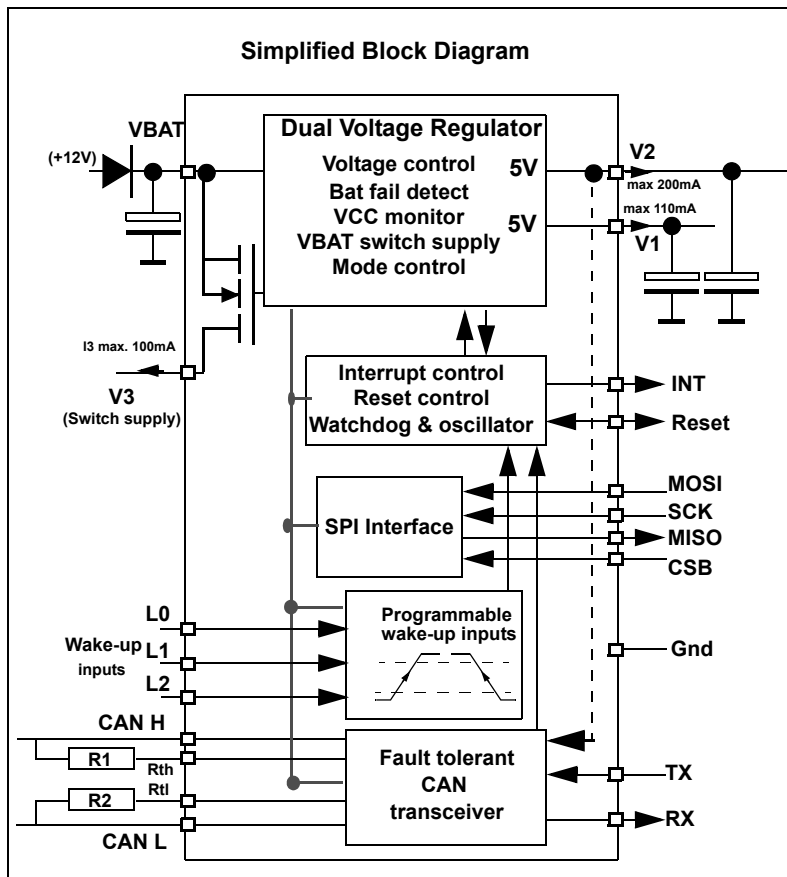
Simplified Block Diagram

VBAT

(+12V)

Dual Voltage Regulator

Voltage control
Bat fail detect
VCC monitor
VBAT switch supply
Mode control

5V

5V

V2

max 200mA

max 110mA

V1

I3 max. 100mA

V3
(Switch supply)

Interrupt control
Reset control
Watchdog & oscillator

INT

Reset

SPI Interface

MOSI

SCK

MISO

CSB

L0

Wake-up inputs

L1

L2

Programmable wake-up inputs

Gnd

CAN H

R1

Rth

Rtl

R2

CAN L

Fault tolerant CAN transceiver

TX

RX